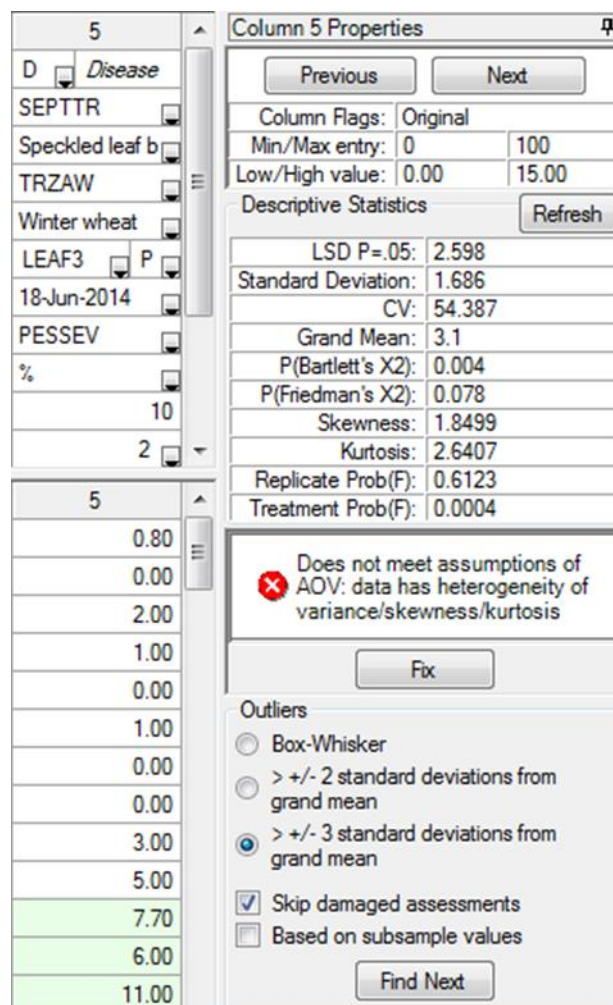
5

D Disease

SEPTTR

Speckled leaf b

TRZAW

Winter wheat

LEAF3 P

18-Jun-2014

PESSEV

%

10

2

5

0.80

0.00

2.00

1.00

0.00

1.00

0.00

0.00

3.00

5.00

7.70

6.00

11.00

Column 5 Properties

Previous Next

| | | |
|---|---|---|
| Column Flags: | Original | |
| Min/Max entry: | 0 | 100 |
| Low/High value: | 0.00 | 15.00 |

Descriptive Statistics Refresh

| | |
|---|---|
| LSD P=.05: | 2.598 |
| Standard Deviation: | 1.686 |
| CV: | 54.387 |
| Grand Mean: | 3.1 |
| P(Bartlett's X2): | 0.004 |
| P(Friedman's X2): | 0.078 |
| Skewness: | 1.8499 |
| Kurtosis: | 2.6407 |
| Replicate Prob(F): | 0.6123 |
| Treatment Prob(F): | 0.0004 |

Does not meet assumptions of AOV: data has heterogeneity of variance/skewness/kurtosis

Fix

Outliers

Box-Whisker

> +/- 2 standard deviations from grand mean

> +/- 3 standard deviations from grand mean

Skip damaged assessments

Based on subsample values

Find Next